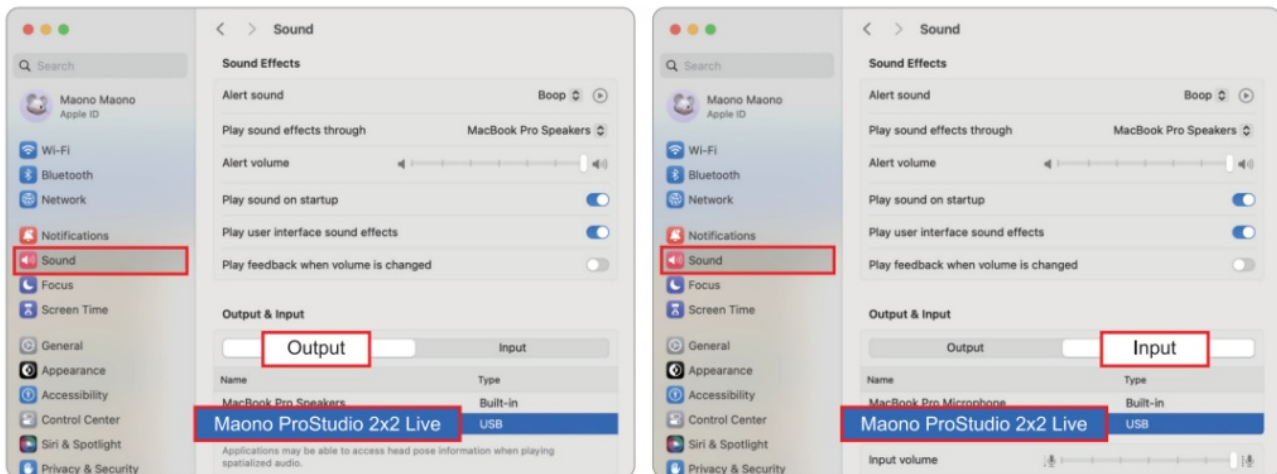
Sound

Q Search

Maono Maono
Apple ID

Wi-Fi
Bluetooth
Network

Notifications
Sound
Focus
Screen Time

General
Appearance
Accessibility
Control Center
Siri & Spotlight
Privacy & Security

Sound Effects

Alert sound Boop

Play sound effects through MacBook Pro Speakers

Alert volume

Play sound on startup

Play user interface sound effects

Play feedback when volume is changed

Output & Input

Output Input

| Name | Type |
|---|---|
| MacBook Pro Speakers | Built-in |
| Maono ProStudio 2x2 Live | USB |

Applications may be able to access head pose information when playing spatialized audio.

Sound

Q Search

Maono Maono
Apple ID

Wi-Fi
Bluetooth
Network

Notifications
Sound
Focus
Screen Time

General
Appearance
Accessibility
Control Center
Siri & Spotlight
Privacy & Security

Sound Effects

Alert sound Boop

Play sound effects through MacBook Pro Speakers

Alert volume

Play sound on startup

Play user interface sound effects

Play feedback when volume is changed

Output & Input

Output Input

| Name | Type |
|---|---|
| MacBook Pro Microphone | Built-in |
| Maono ProStudio 2x2 Live | USB |

Input volume